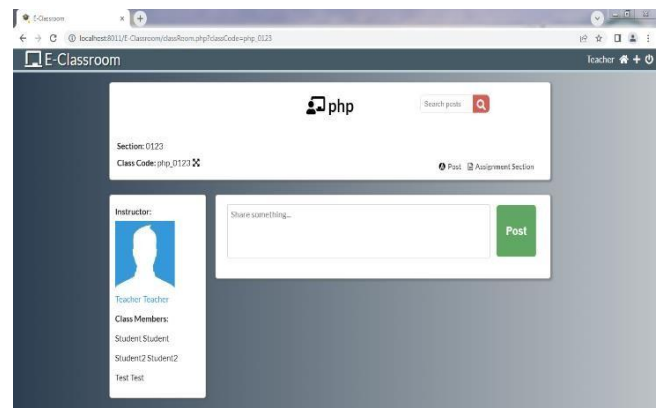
E-Classroom

localhost:8011/E-Classroom/classRoom.php?classCode=php_0123

E-Classroom

Teacher

php

Search posts

Section: 0123

Class Code: php_0123

Post Assignment Section

Instructor:

Teacher Teacher

Class Members:

Student Student

Student2 Student2

Test Test

Share something...

Post